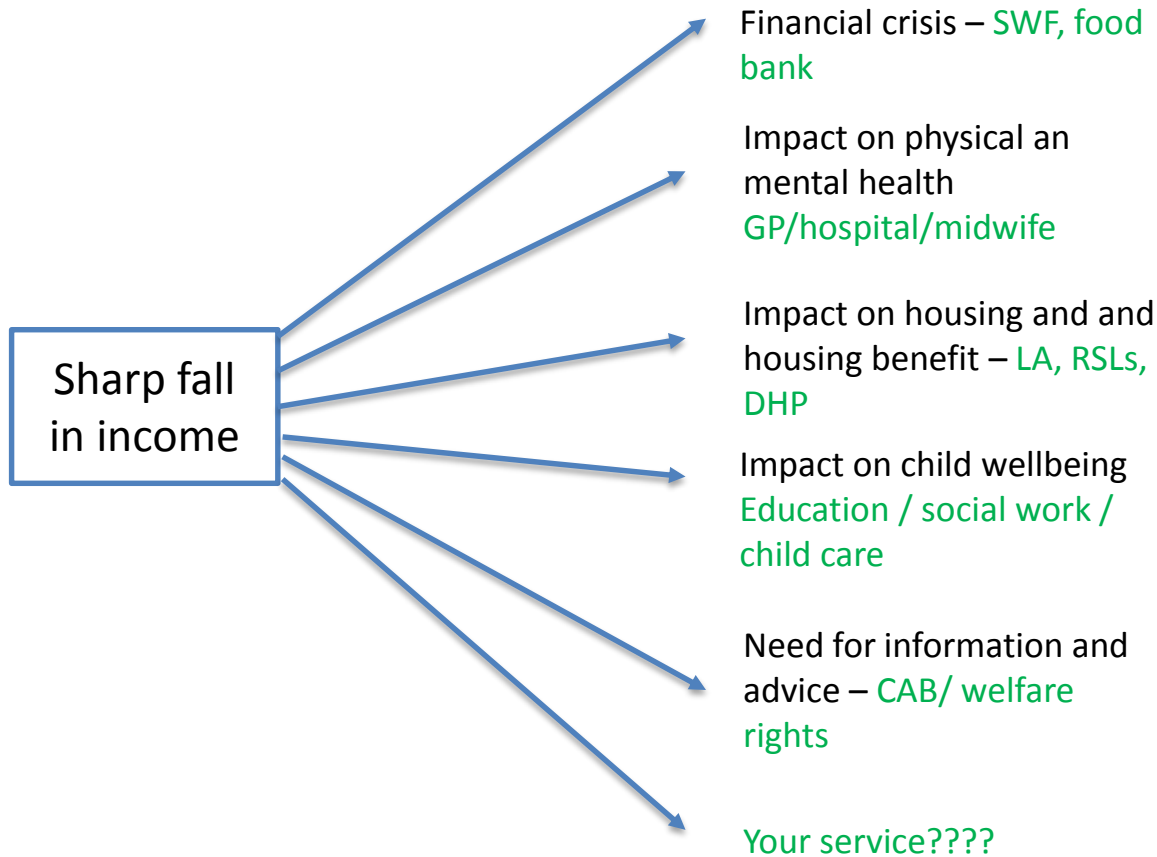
Sharp fall in income

Financial crisis – SWF, food bank

Impact on physical an mental health GP/hospital/midwife

Impact on housing and and housing benefit – LA, RSLs, DHP

Impact on child wellbeing Education / social work / child care

Need for information and advice – CAB/ welfare rights

Your service????